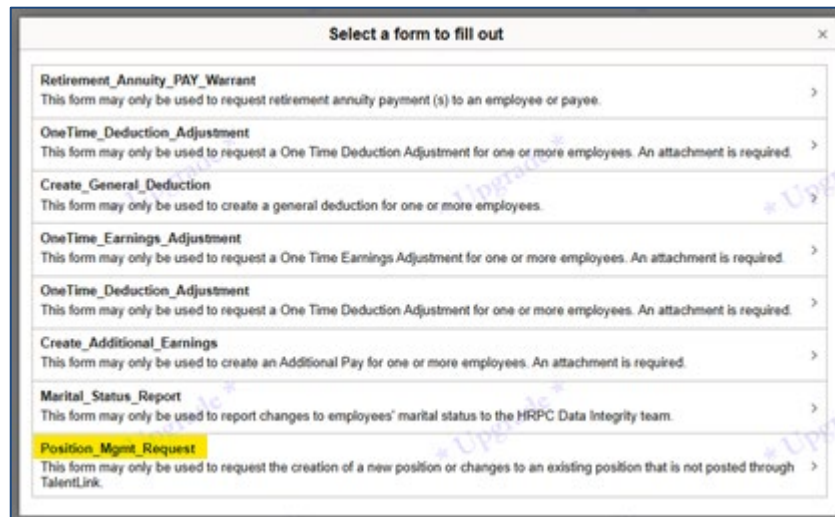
Select a form to fill out

×

Retirement_Annuity_PAY_Warrant
This form may only be used to request retirement annuity payment (s) to an employee or payee.

>

OneTime_Deduction_Adjustment
This form may only be used to request a One Time Deduction Adjustment for one or more employees. An attachment is required.

>

Create_General_Deduction
This form may only be used to create a general deduction for one or more employees.

>

OneTime_Earnings_Adjustment
This form may only be used to request a One Time Earnings Adjustment for one or more employees. An attachment is required.

>

OneTime_Deduction_Adjustment
This form may only be used to request a One Time Deduction Adjustment for one or more employees. An attachment is required.

>

Create_Additional_Earnings
This form may only be used to create an Additional Pay for one or more employees. An attachment is required.

>

Marital_Status_Report
This form may only be used to report changes to employees' marital status to the HRPC Data Integrity team.

>

Position_Mgmt_Request
This form may only be used to request the creation of a new position or changes to an existing position that is not posted through TalentLink.

>

* Upgrade *